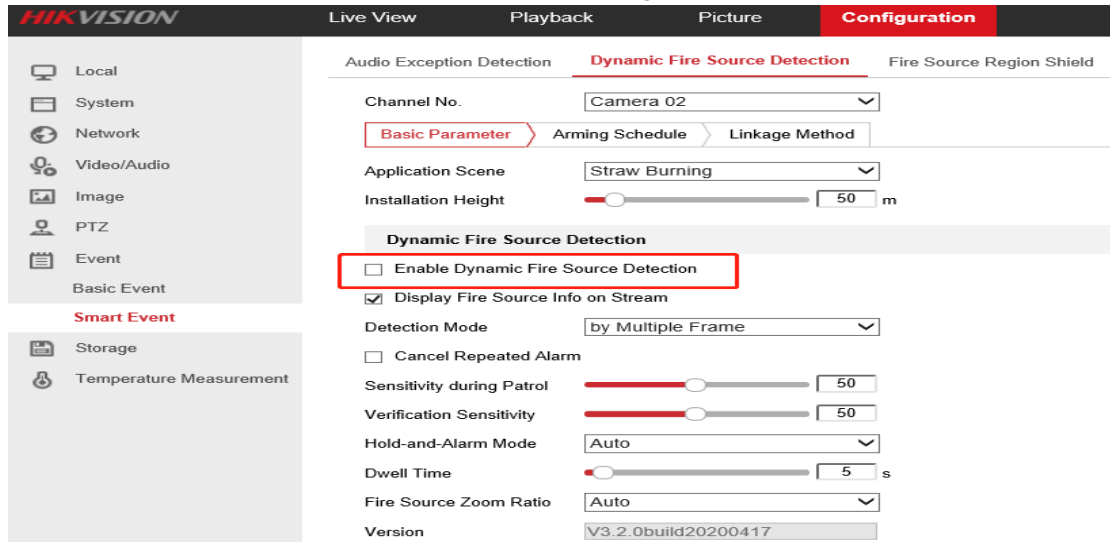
HIKVISION

Live View
Playback
Picture
Configuration

Local
System
Network
Video/Audio
Image
PTZ
Event
Basic Event
Smart Event
Storage
Temperature Measurement

Audio Exception Detection
Dynamic Fire Source Detection
Fire Source Region Shield

Channel No. Camera 02

Basic Parameter
Arming Schedule
Linkage Method

Application Scene Straw Burning
Installation Height 50 m

Dynamic Fire Source Detection

Enable Dynamic Fire Source Detection
Display Fire Source Info on Stream
Detection Mode by Multiple Frame
Cancel Repeated Alarm
Sensitivity during Patrol 50
Verification Sensitivity 50
Hold-and-Alarm Mode Auto
Dwell Time 5 s
Fire Source Zoom Ratio Auto
Version V3.2.0build20200417